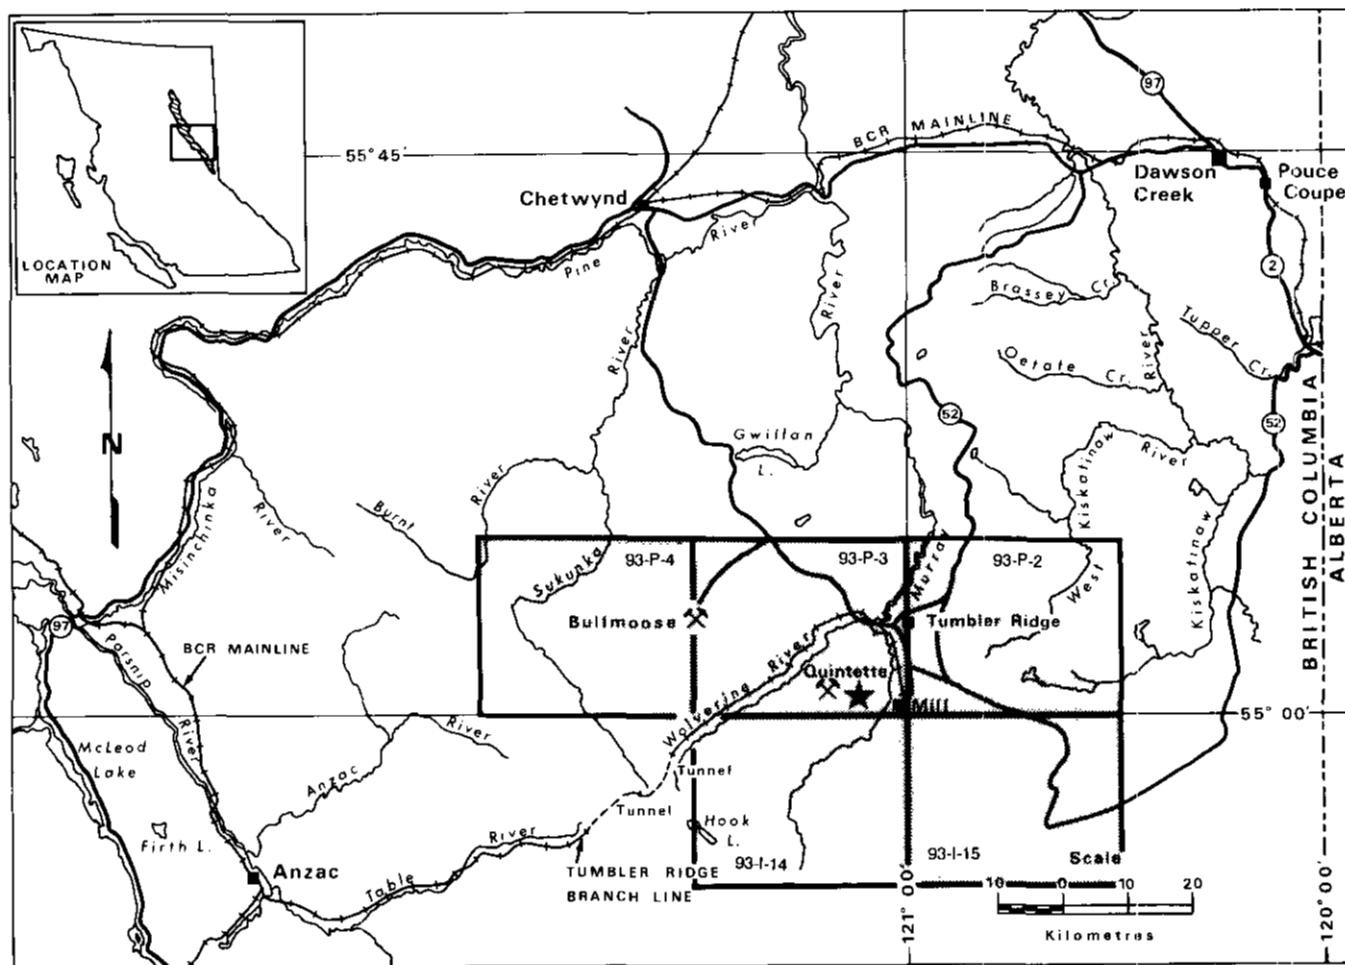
LOCATION MAP

55° 45'

BCR MAINLINE

97

Dawson Creek

Pouce Coupe

Chetwynd

Pine River

River

Brassey Cr.

Tupper Cr.

2

Oetata Cr.

River

52

Gwillan L.

Kiskatinaw River

52

N

Misinchinka River

Burnt River

Sukunka River

BRITISH COLUMBIA

ALBERTA

93-P-4

93-P-3

93-P-2

Murray

West

Kiskatinaw

Bullmoose

Tumbler Ridge

97

BCR MAINLINE

Parsnip River

Wolverine River

Quintette

Mill

55° 00'

River

McLeod Lake

Anzac

Tunnel

Tunnel

Hook L.

Firth L.

Anzac

Table River

TUMBLER RIDGE BRANCH LINE

93-I-14

93-I-15

Scale

121° 00'

10 0 10 20

Kilometres

120° 00'